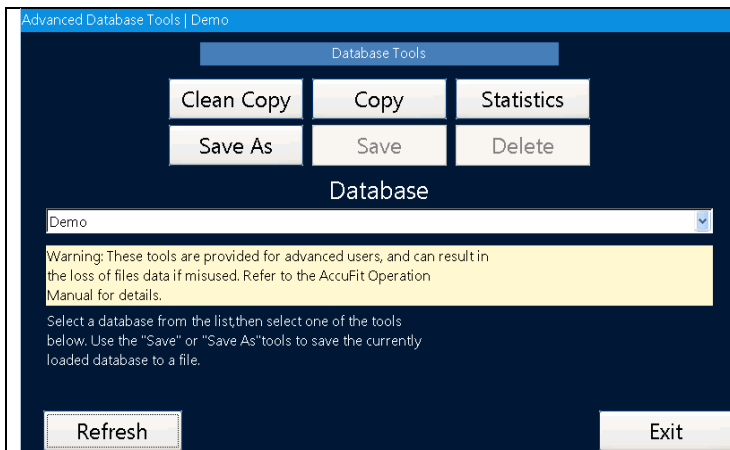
Advanced Database Tools | Demo

Database Tools

Clean Copy
Copy
Statistics
Save As
Save
Delete

Database

Demo

Warning: These tools are provided for advanced users, and can result in the loss of files data if misused. Refer to the AccuFit Operation Manual for details.

Select a database from the list,then select one of the tools below. Use the "Save" or "Save As"tools to save the currently loaded database to a file.

Refresh
Exit